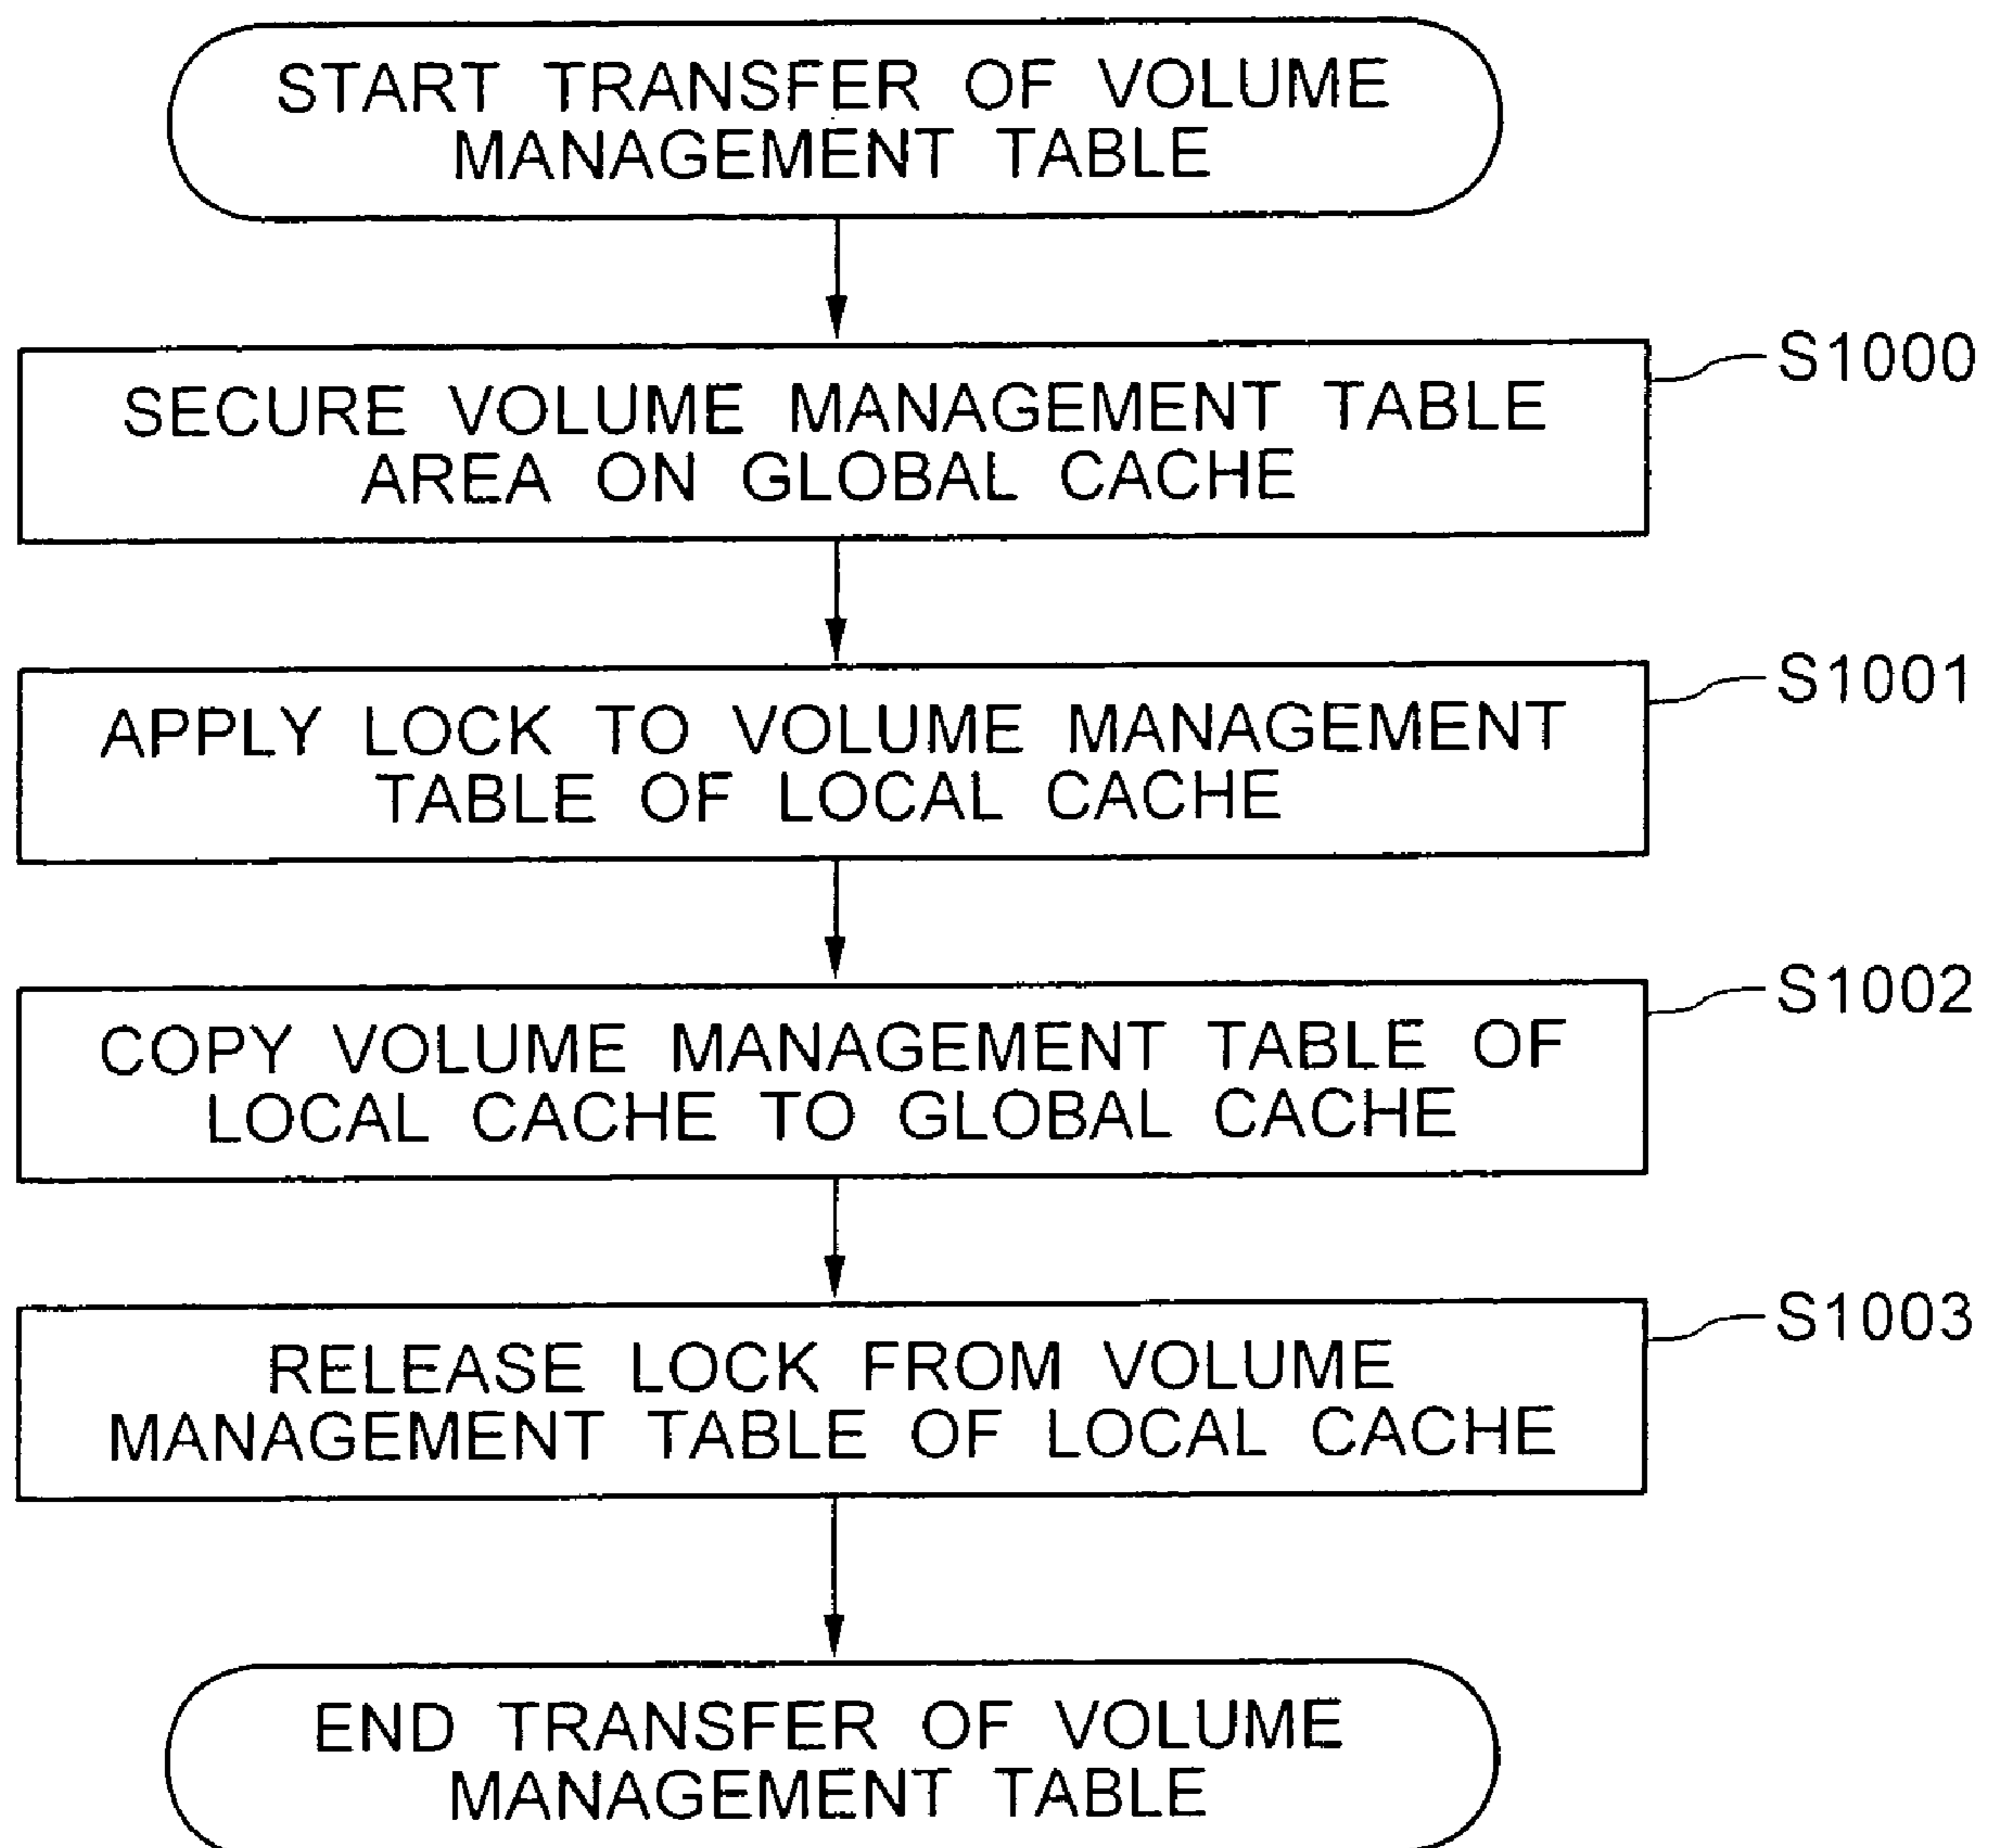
START TRANSFER OF VOLUME MANAGEMENT TABLE

S1000

SECURE VOLUME MANAGEMENT TABLE AREA ON GLOBAL CACHE

S1001

APPLY LOCK TO VOLUME MANAGEMENT TABLE OF LOCAL CACHE

S1002

COPY VOLUME MANAGEMENT TABLE OF LOCAL CACHE TO GLOBAL CACHE

S1003

RELEASE LOCK FROM VOLUME MANAGEMENT TABLE OF LOCAL CACHE

END TRANSFER OF VOLUME MANAGEMENT TABLE